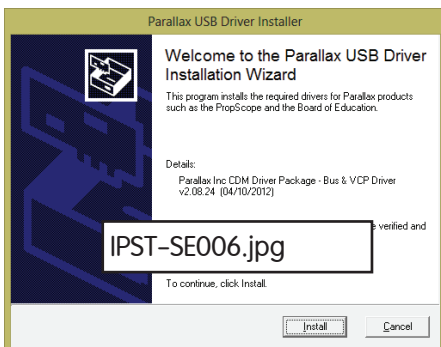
Parallax USB Driver Installer

Welcome to the Parallax USB Driver Installation Wizard

This program installs the required drivers for Parallax products such as the PropScope and the Board of Education.

Details:

Parallax Inc CDM Driver Package - Bus & VCP Driver v2.08.24 (04/10/2012)

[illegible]e verified and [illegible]

IPST-SE006.jpg

To continue, click Install.

Install

Cancel